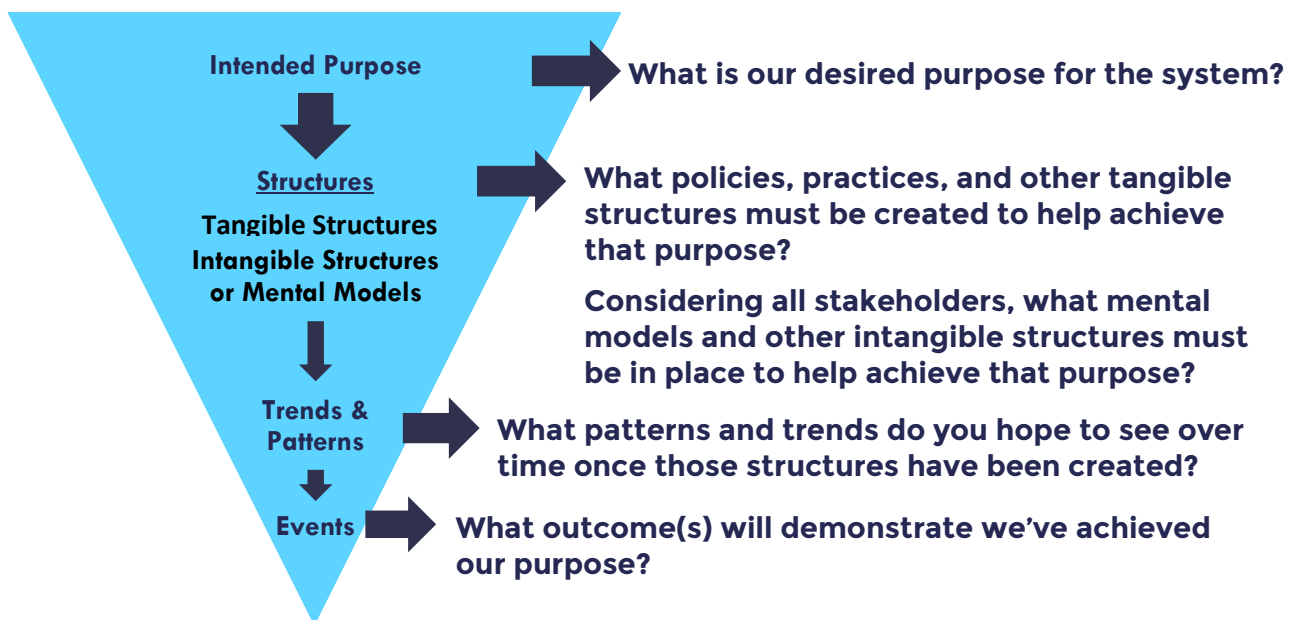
Intended Purpose

What is our desired purpose for the system?

Structures

Tangible Structures
Intangible Structures or Mental Models

What policies, practices, and other tangible structures must be created to help achieve that purpose?

Considering all stakeholders, what mental models and other intangible structures must be in place to help achieve that purpose?

Trends & Patterns

What patterns and trends do you hope to see over time once those structures have been created?

Events

What outcome(s) will demonstrate we've achieved our purpose?